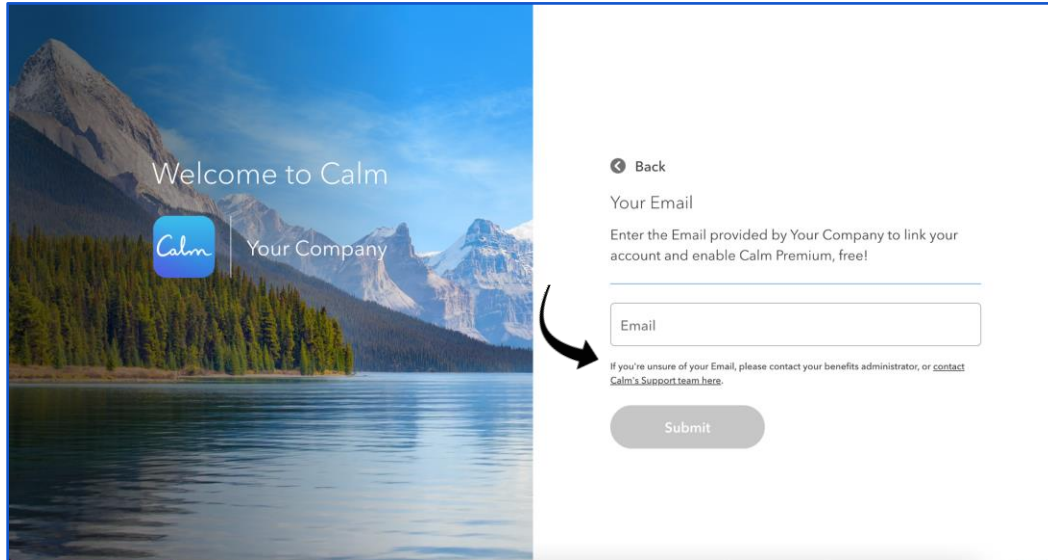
Welcome to Calm

Calm

Your Company

Back

Your Email

Enter the Email provided by Your Company to link your account and enable Calm Premium, free!

Email

If you're unsure of your Email, please contact your benefits administrator, or contact Calm's Support team here.

Submit